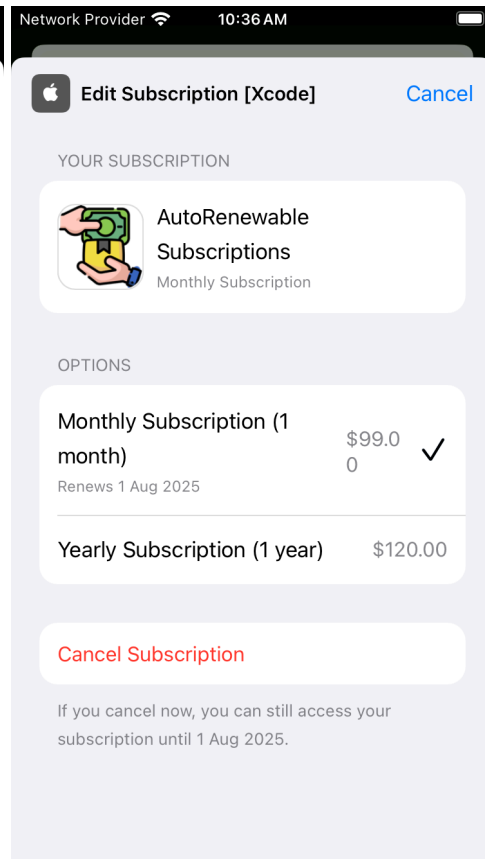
Network Provider 10:36 AM

Edit Subscription [Xcode]

Cancel

YOUR SUBSCRIPTION

AutoRenewable Subscriptions

Monthly Subscription

OPTIONS

Monthly Subscription (1 month)

Renews 1 Aug 2025

$99.00

✓

Yearly Subscription (1 year)

$120.00

Cancel Subscription

If you cancel now, you can still access your subscription until 1 Aug 2025.